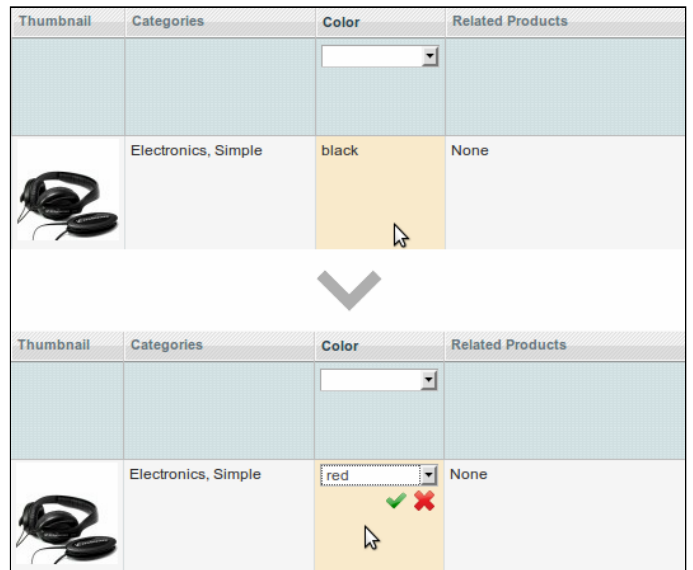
| Thumbnail | Categories | Color | Related Products |
|---|---|---|---|
| | | | |
| | Electronics, Simple | black | None |

| Thumbnail | Categories | Color | Related Products |
|---|---|---|---|
| | | | |
| | Electronics, Simple | red | None |